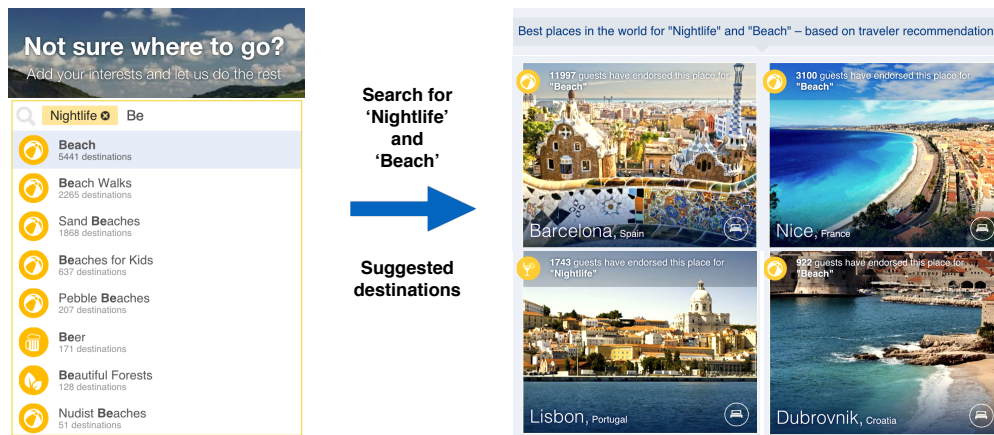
Not sure where to go?
Add your interests and let us do the rest

Nightlife Be

Beach
5441 destinations

Beach Walks
2265 destinations

Sand Beaches
1868 destinations

Beaches for Kids
637 destinations

Pebble Beaches
207 destinations

Beer
171 destinations

Beautiful Forests
128 destinations

Nudist Beaches
51 destinations

Search for 'Nightlife' and 'Beach'

Suggested destinations

Best places in the world for "Nightlife" and "Beach" – based on traveler recommendation

11997 guests have endorsed this place for "Beach"
Barcelona, Spain

3100 guests have endorsed this place for "Beach"
Nice, France

1743 guests have endorsed this place for "Nightlife"
Lisbon, Portugal

922 guests have endorsed this place for "Beach"
Dubrovnik, Croatia